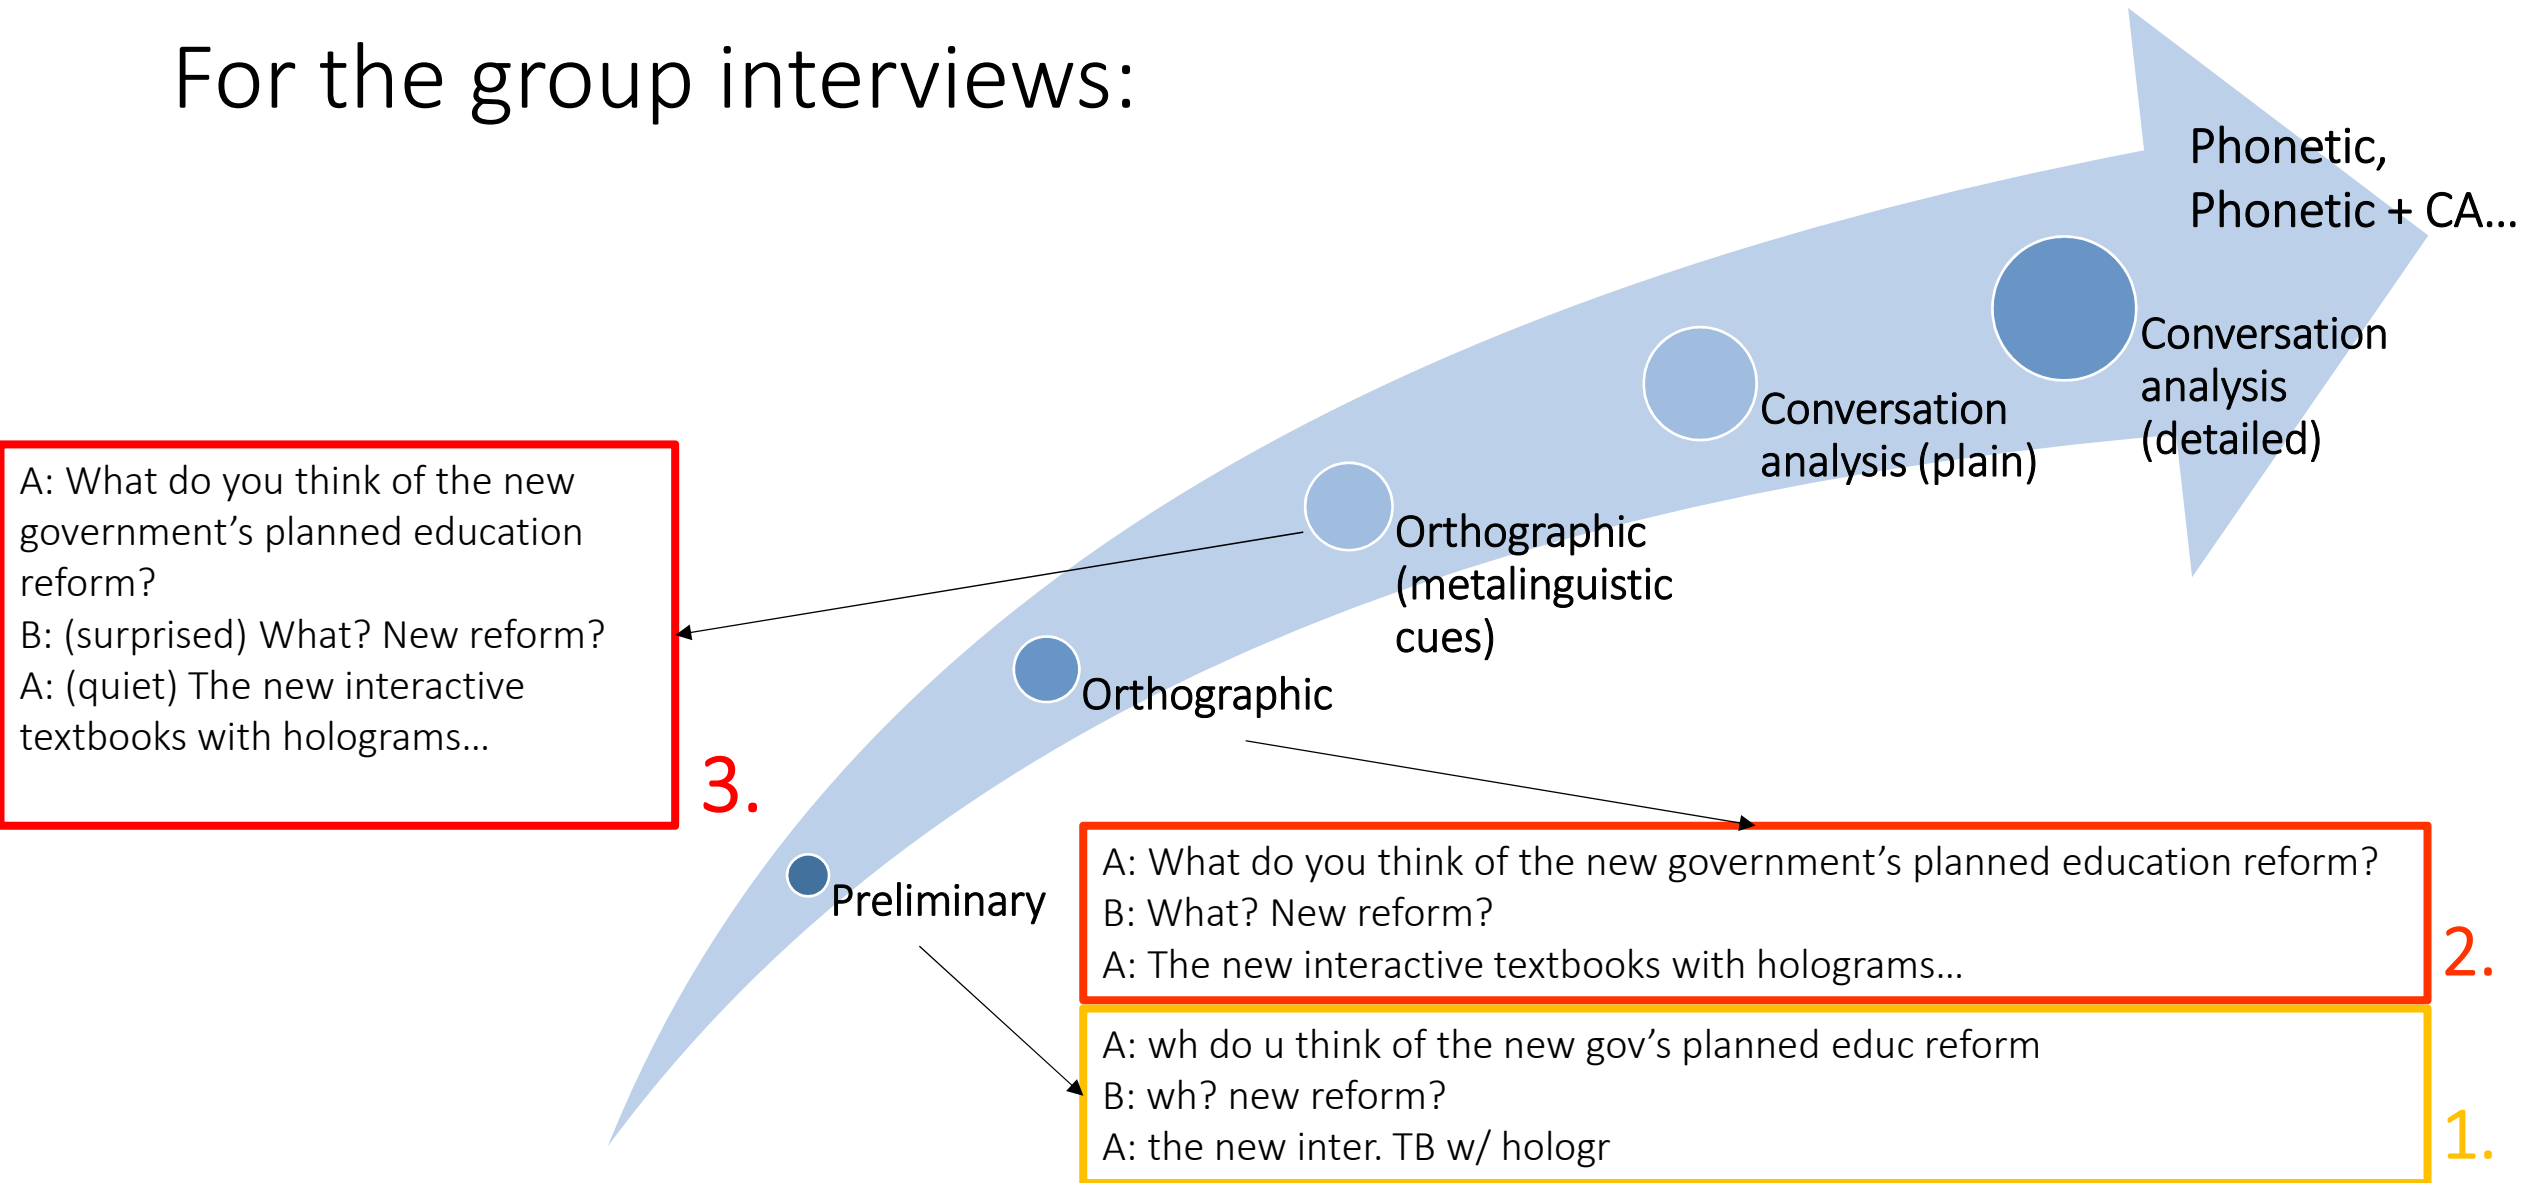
For the group interviews:

Phonetic,
Phonetic + CA…

Conversation analysis (detailed)

Conversation analysis (plain)

Orthographic (metalinguistic cues)

Orthographic

Preliminary

A: What do you think of the new government’s planned education reform?
B: (surprised) What? New reform?
A: (quiet) The new interactive textbooks with holograms…

3.

A: What do you think of the new government’s planned education reform?
B: What? New reform?
A: The new interactive textbooks with holograms…

2.

A: wh do u think of the new gov’s planned educ reform
B: wh? new reform?
A: the new inter. TB w/ hologr

1.